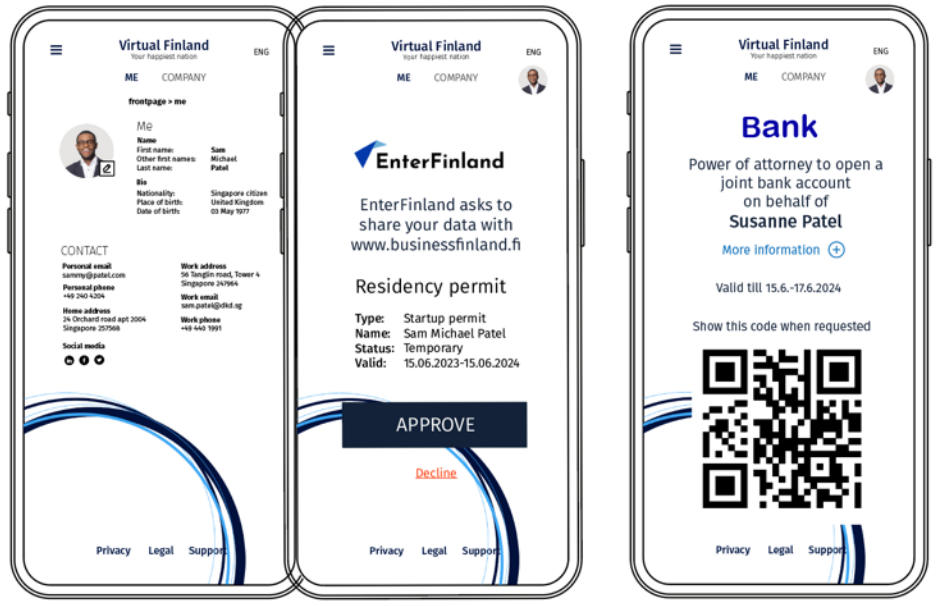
Virtual Finland
Your happiest nation
ENG
ME COMPANY
frontpage > me

Me
Name
First name: Sam
Other first names: Michael
Last name: Patel
Bio
Nationality: Singapore citizen
Place of birth: United Kingdom
Date of birth: 03 May 1977

CONTACT
Personal email
sammy@patel.com
Personal phone
+49 240 4204
Home address
24 Orchard road apt 2004
Singapore 257568
Social media
Work address
56 Tanglin road, Tower 4
Singapore 247964
Work email
sam.patel@dkd.sg
Work phone
+49 440 1991

Privacy Legal Support

Virtual Finland
Your happiest nation
ENG
ME COMPANY

EnterFinland

EnterFinland asks to share your data with www.businessfinland.fi

Residency permit
Type: Startup permit
Name: Sam Michael Patel
Status: Temporary
Valid: 15.06.2023-15.06.2024

APPROVE

Decline

Privacy Legal Support

Virtual Finland
Your happiest nation
ENG
ME COMPANY

Bank
Power of attorney to open a joint bank account on behalf of
Susanne Patel
More information

Valid till 15.6.-17.6.2024

Show this code when requested

Privacy Legal Support